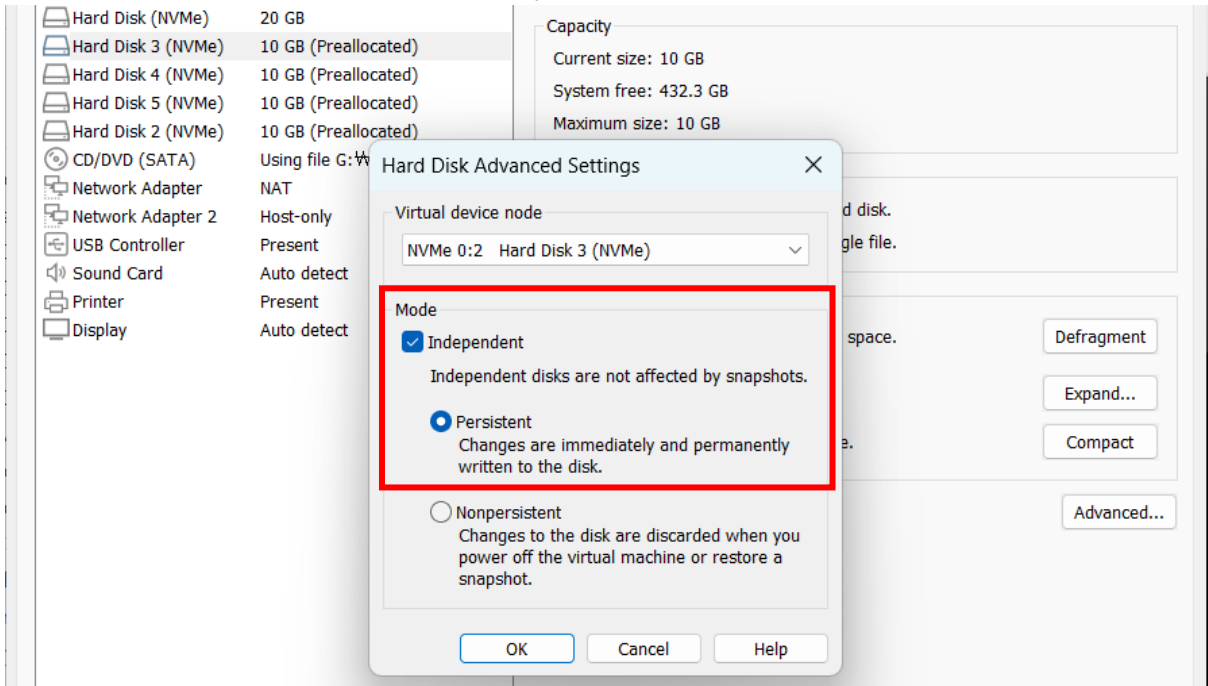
| Device | Summary |
|---|---|
| Hard Disk (NVMe) | 20 GB |
| Hard Disk 3 (NVMe) | 10 GB (Preallocated) |
| Hard Disk 4 (NVMe) | 10 GB (Preallocated) |
| Hard Disk 5 (NVMe) | 10 GB (Preallocated) |
| Hard Disk 2 (NVMe) | 10 GB (Preallocated) |
| CD/DVD (SATA) | Using file G:₩ |
| Network Adapter | NAT |
| Network Adapter 2 | Host-only |
| USB Controller | Present |
| Sound Card | Auto detect |
| Printer | Present |
| Display | Auto detect |

Capacity
Current size: 10 GB
System free: 432.3 GB
Maximum size: 10 GB

d disk.
gle file.

space.
Defragment
Expand...
e.
Compact
Advanced...

Hard Disk Advanced Settings

Virtual device node
NVMe 0:2 Hard Disk 3 (NVMe)

Mode
Independent
Independent disks are not affected by snapshots.
Persistent
Changes are immediately and permanently written to the disk.
Nonpersistent
Changes to the disk are discarded when you power off the virtual machine or restore a snapshot.

OK
Cancel
Help